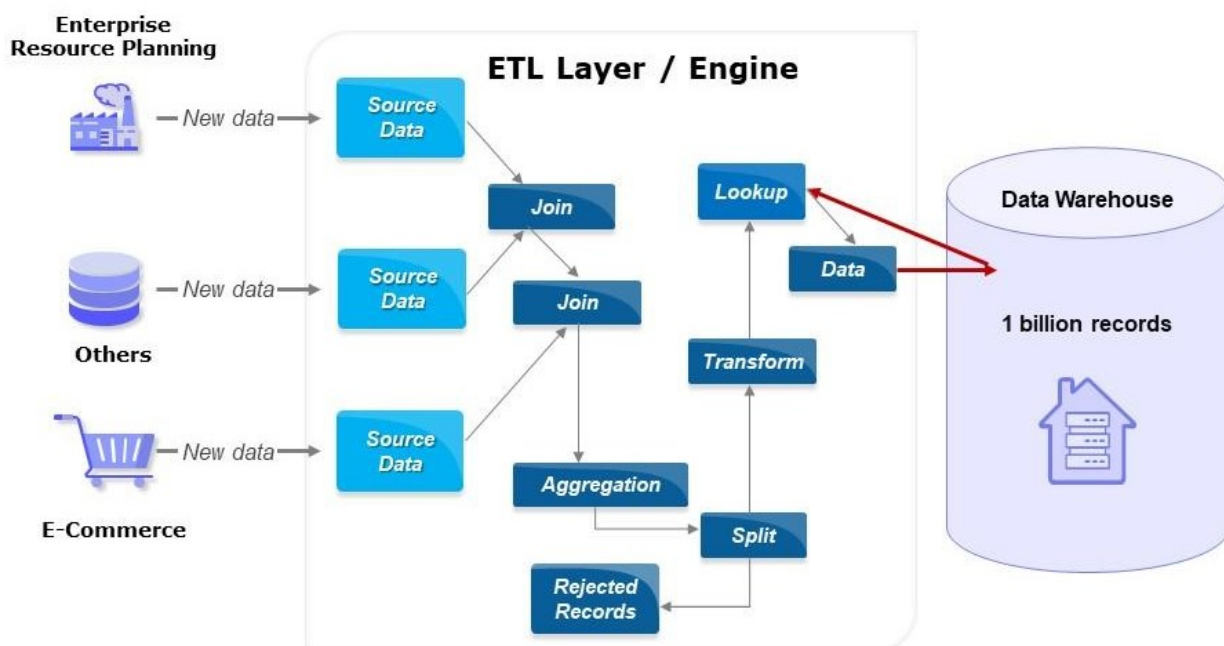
Enterprise Resource Planning

New data

Others

New data

E-Commerce

New data

ETL Layer / Engine

Source Data

Source Data

Source Data

Join

Join

Aggregation

Split

Rejected Records

Transform

Lookup

Data

Data Warehouse

1 billion records